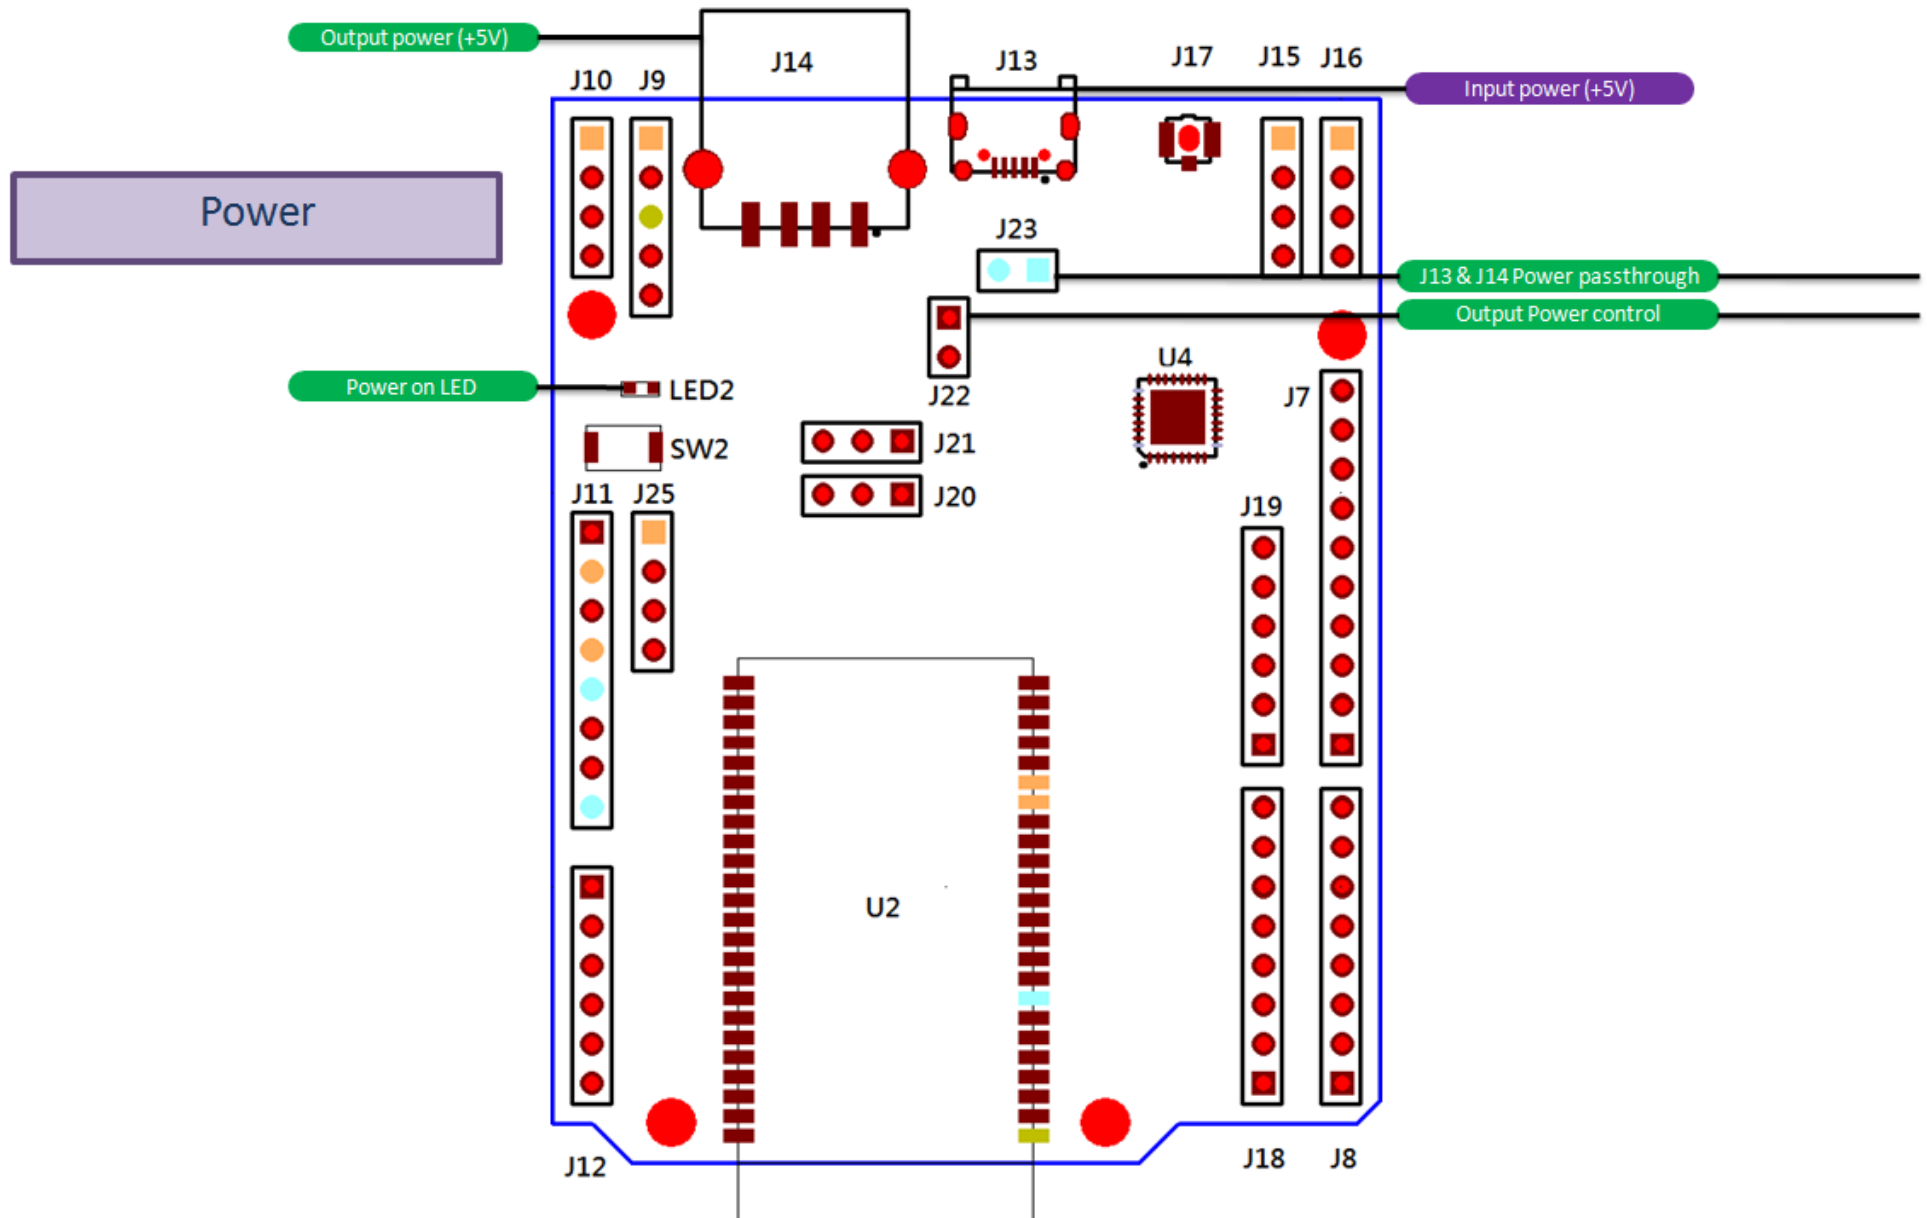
Output power (+5V)

J14

J13

J17

J15

J16

Input power (+5V)

J10

J9

Power

J23

J13 & J14 Power passthrough

Output Power control

Power on LED

LED2

J22

U4

J7

SW2

J21

J20

J11

J25

J19

U2

J12

J18

J8